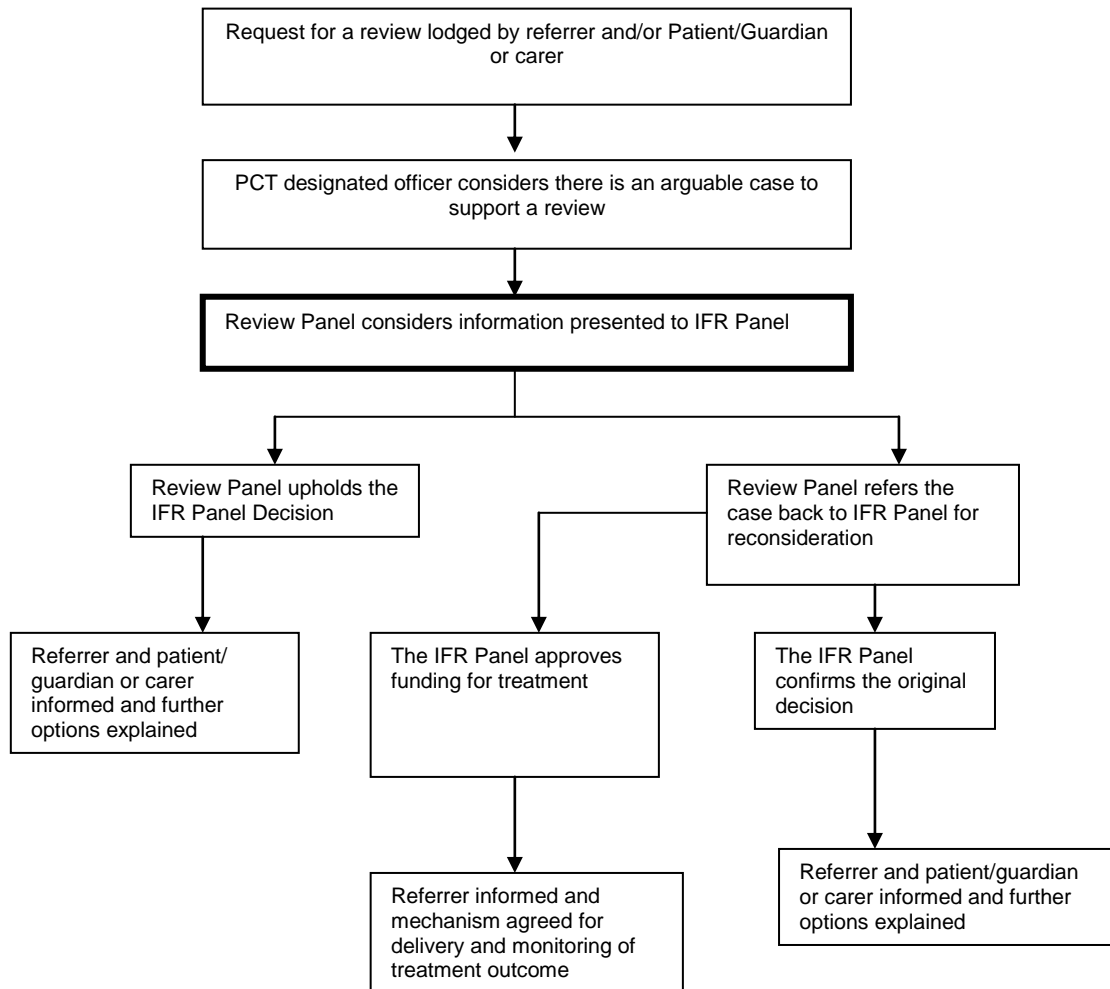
Request for a review lodged by referrer and/or Patient/Guardian or carer

PCT designated officer considers there is an arguable case to support a review

Review Panel considers information presented to IFR Panel

Review Panel upholds the IFR Panel Decision

Review Panel refers the case back to IFR Panel for reconsideration

Referrer and patient/ guardian or carer informed and further options explained

The IFR Panel approves funding for treatment

The IFR Panel confirms the original decision

Referrer informed and mechanism agreed for delivery and monitoring of treatment outcome

Referrer and patient/guardian or carer informed and further options explained